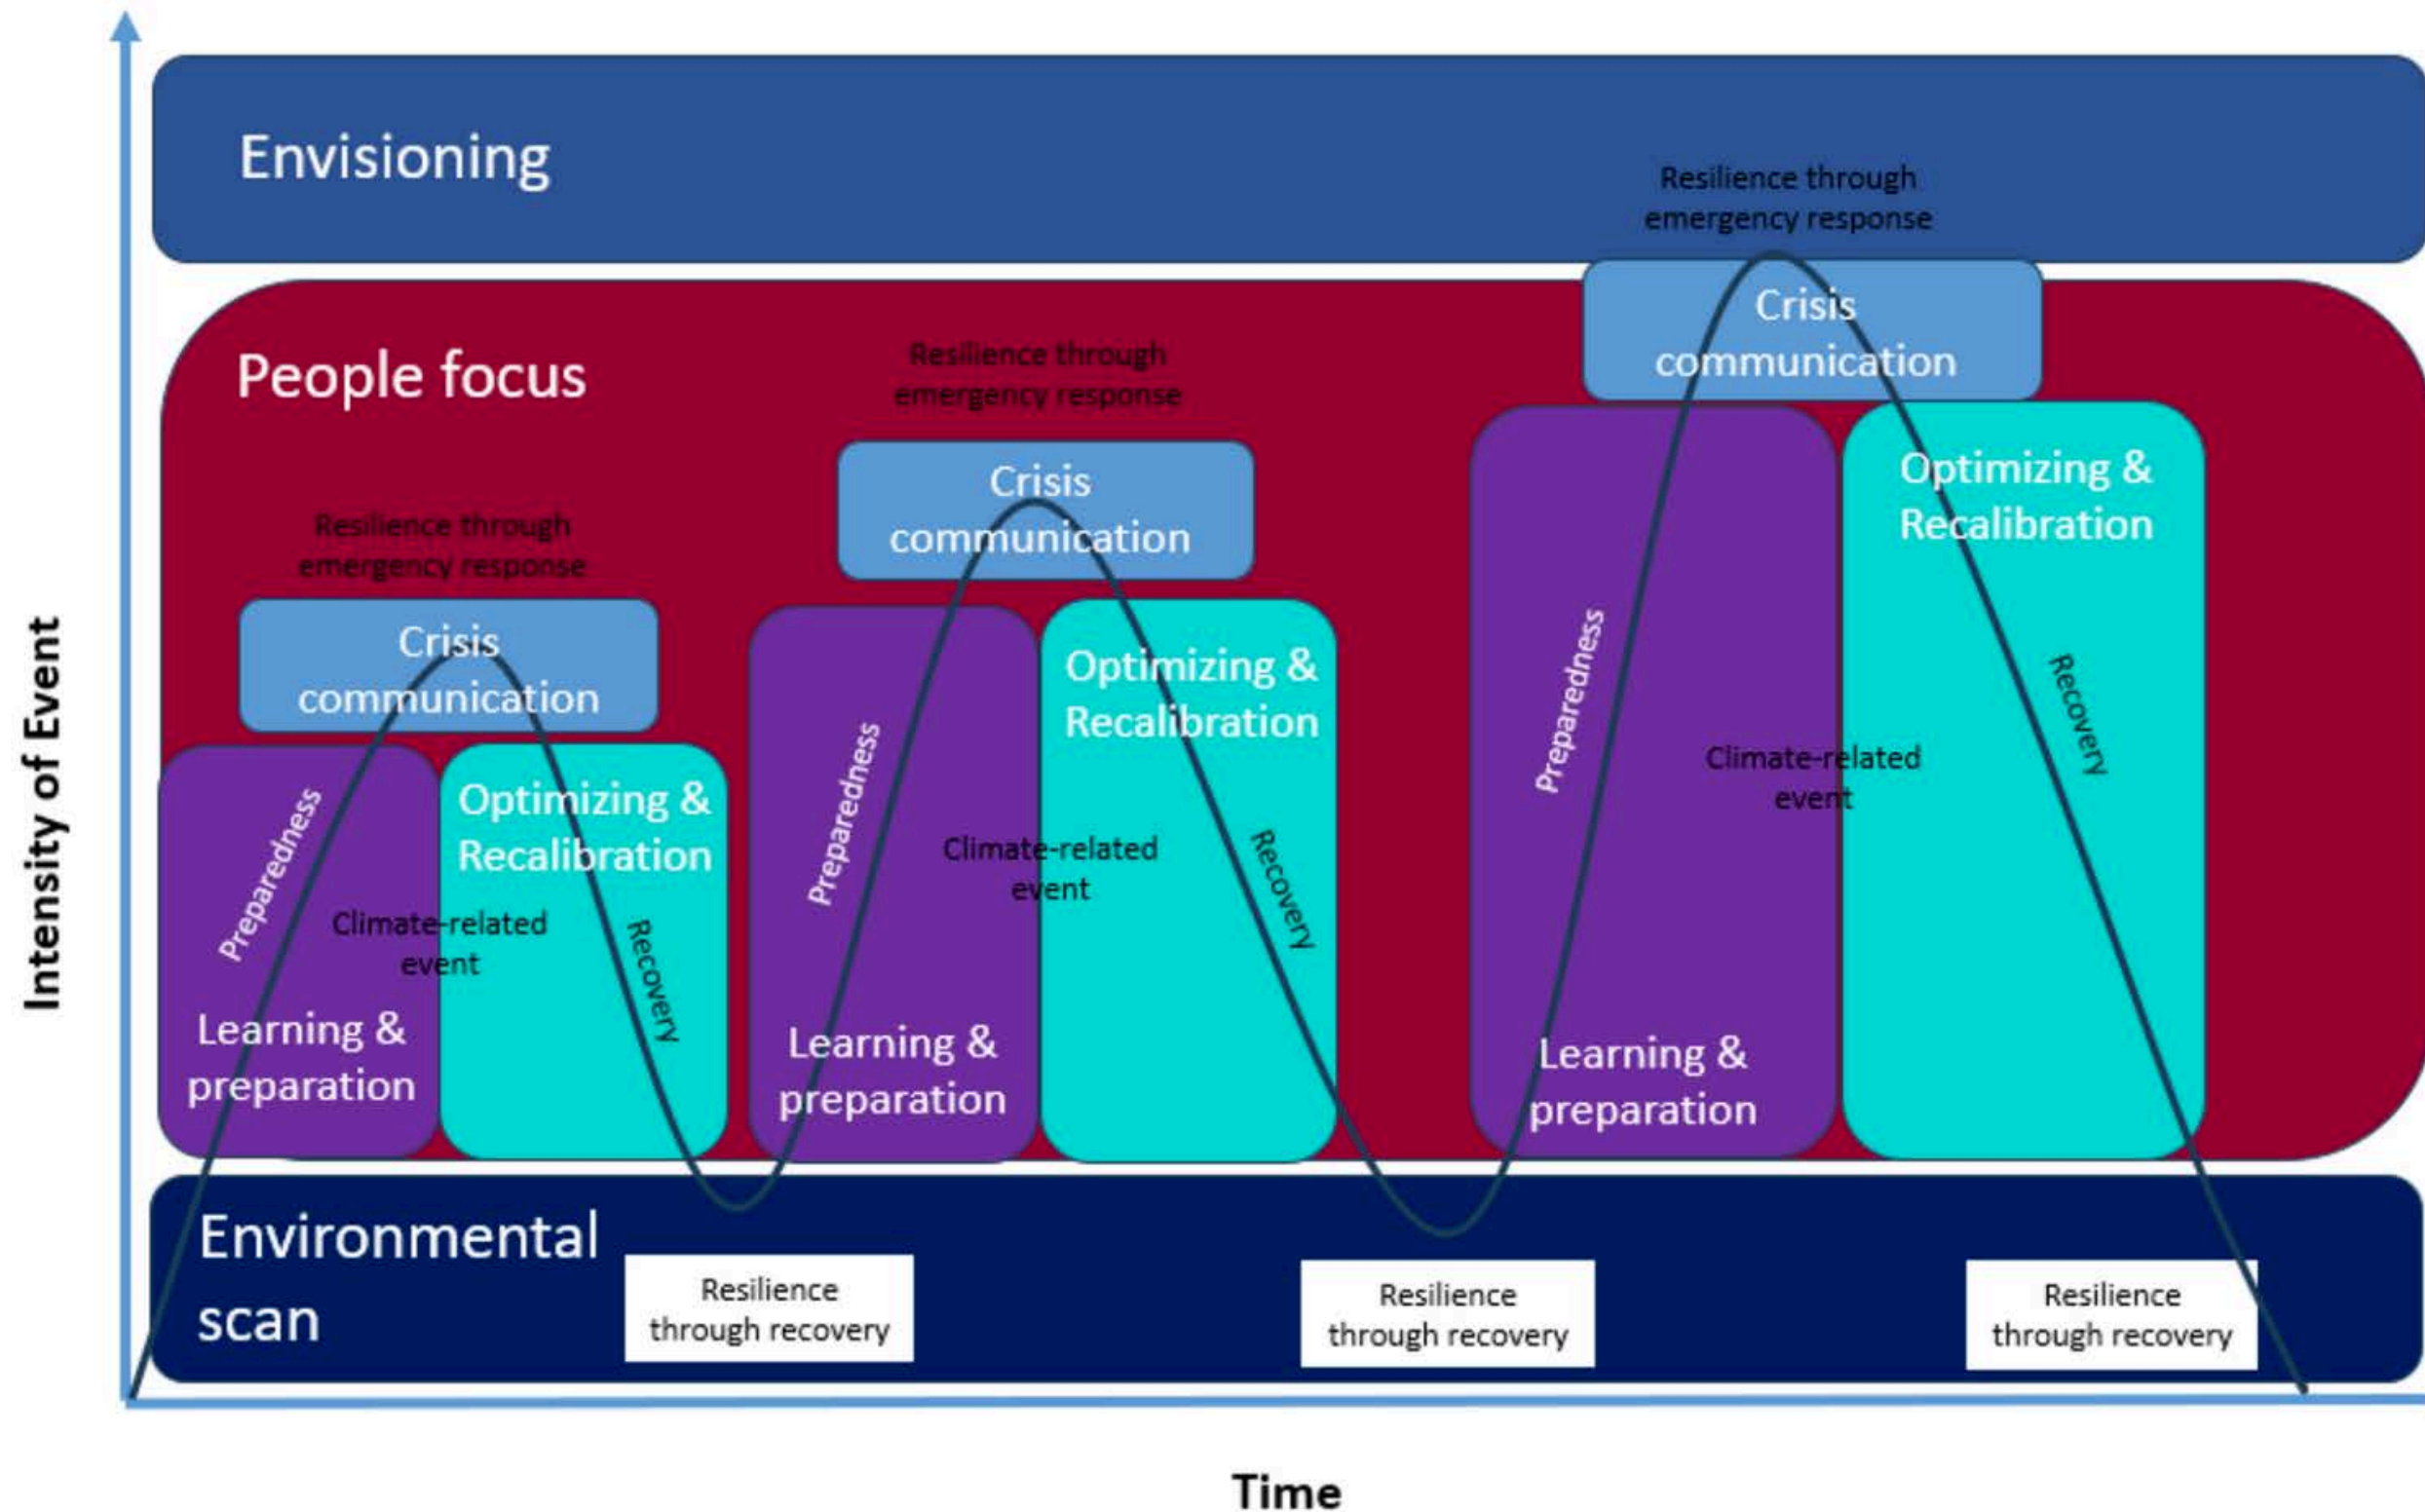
Intensity of Event

Envisioning

Resilience through emergency response

Crisis communication

People focus

Resilience through emergency response

Crisis communication

Resilience through emergency response

Crisis communication

Optimizing & Recalibration

Preparedness

Climate-related event

Recovery

Learning & preparation

Optimizing & Recalibration

Preparedness

Climate-related event

Recovery

Learning & preparation

Optimizing & Recalibration

Preparedness

Climate-related event

Recovery

Learning & preparation

Environmental scan

Resilience through recovery

Resilience through recovery

Resilience through recovery

Time